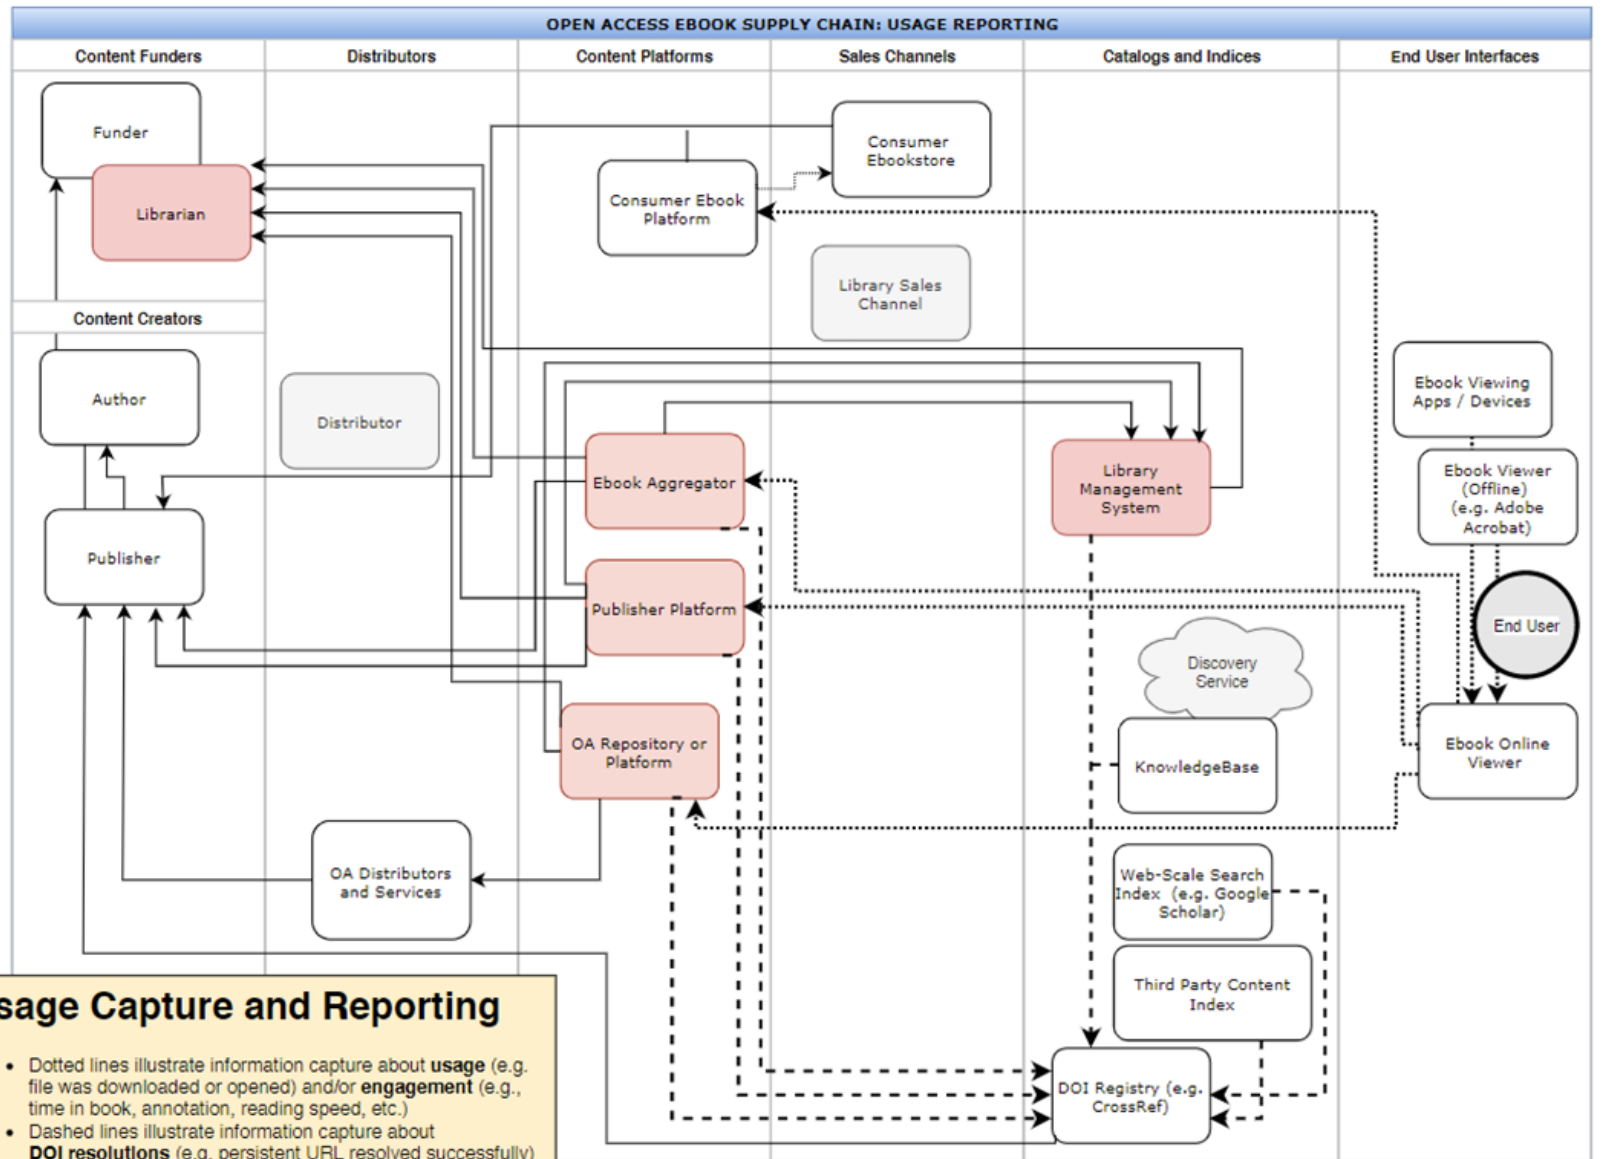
OPEN ACCESS EBOOK SUPPLY CHAIN: USAGE REPORTING

Content Funders

Distributors

Content Platforms

Sales Channels

Catalogs and Indices

End User Interfaces

Funder

Librarian

Content Creators

Author

Publisher

Distributor

Consumer Ebook Platform

Consumer Ebookstore

Library Sales Channel

Ebook Aggregator

Publisher Platform

OA Repository or Platform

OA Distributors and Services

Library Management System

Discovery Service

KnowledgeBase

Web-Scale Search Index (e.g. Google Scholar)

Third Party Content Index

DOI Registry (e.g. CrossRef)

Ebook Viewing Apps / Devices

Ebook Viewer (Offline) (e.g. Adobe Acrobat)

End User

Ebook Online Viewer

sage Capture and Reporting

• Dotted lines illustrate information capture about **usage** (e.g. file was downloaded or opened) and/or **engagement** (e.g., time in book, annotation, reading speed, etc.)
• Dashed lines illustrate information capture about **DOI resolutions** (e.g. persistent URL resolved successfully)